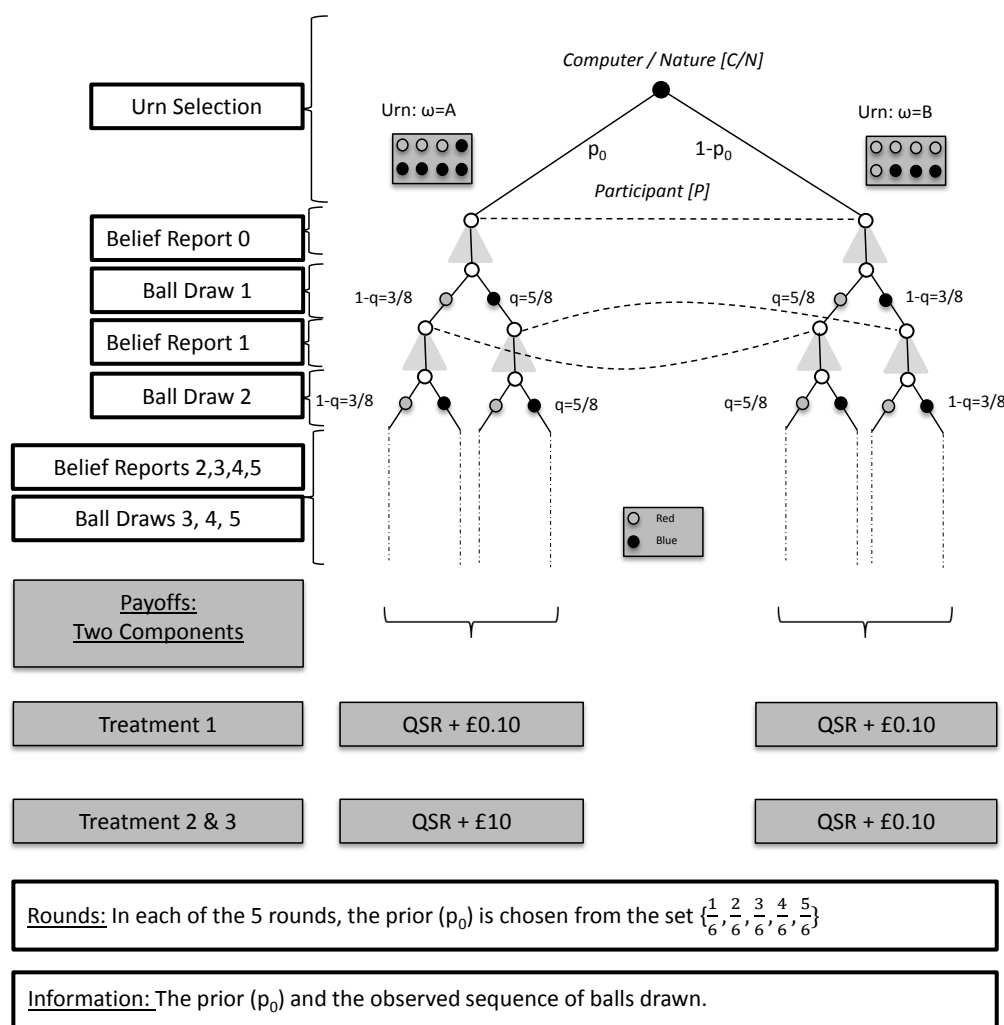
Computer / Nature [C/N]

Urn Selection

Urn: ω=A

Urn: ω=B

$p_0$

$1-p_0$

Participant [P]

Belief Report 0

Ball Draw 1

1-q=3/8

q=5/8

q=5/8

1-q=3/8

Belief Report 1

Ball Draw 2

1-q=3/8

q=5/8

q=5/8

1-q=3/8

Belief Reports 2,3,4,5

Ball Draws 3, 4, 5

Red

Blue

Payoffs: Two Components

Treatment 1

QSR + £0.10

QSR + £0.10

Treatment 2 & 3

QSR + £10

QSR + £0.10

Rounds: In each of the 5 rounds, the prior ($p_0$) is chosen from the set $\{\frac{1}{6}, \frac{2}{6}, \frac{3}{6}, \frac{4}{6}, \frac{5}{6}\}$

Information: The prior ($p_0$) and the observed sequence of balls drawn.